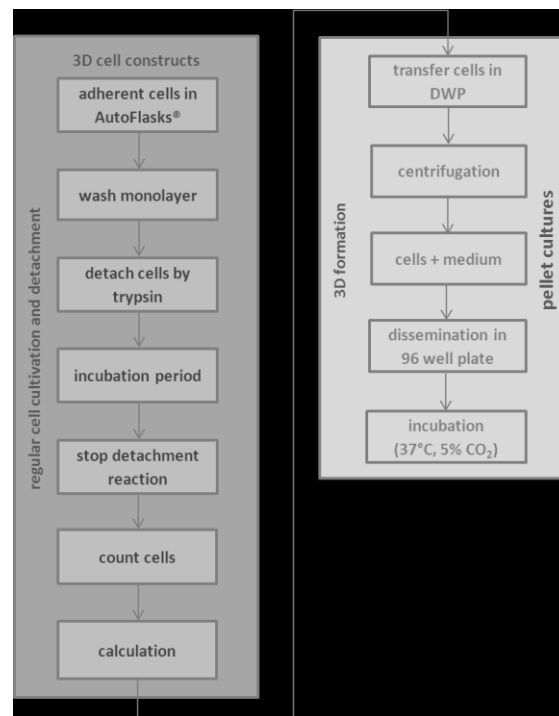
3D cell constructs

regular cell cultivation and detachment

adherent cells in AutoFlasks®

wash monolayer

detach cells by trypsin

incubation period

stop detachment reaction

count cells

calculation

3D formation

pellet cultures

transfer cells in DWP

centrifugation

cells + medium

dissemination in 96 well plate

incubation (37°C, 5% $CO_2$)